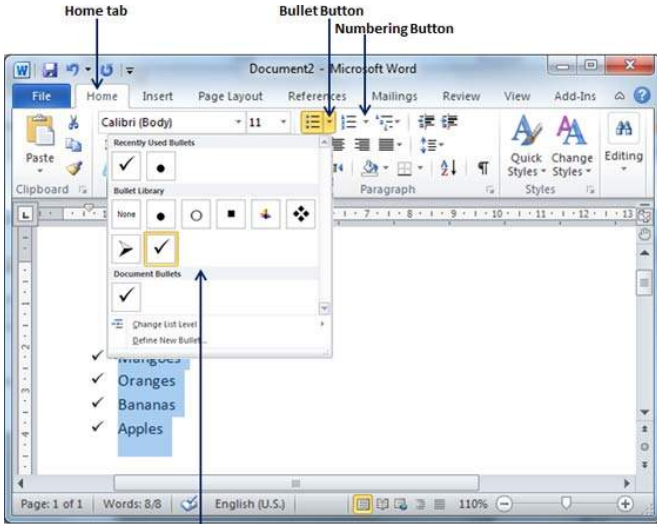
Home tab

Bullet Button

Numbering Button

Document2 - Microsoft Word

File

Home

Insert

Page Layout

References

Mailings

Review

View

Add-Ins

Calibri (Body)

11

Paste

Clipboard

Recently Used Bullets

Bullet Library

None

Document Bullets

Change List Level

Define New Bullet...

Paragraph

Quick Styles

Change Styles

Styles

Editing

Mangoes

Oranges

Bananas

Apples

Page: 1 of 1

Words: 8/8

English (U.S.)

110%